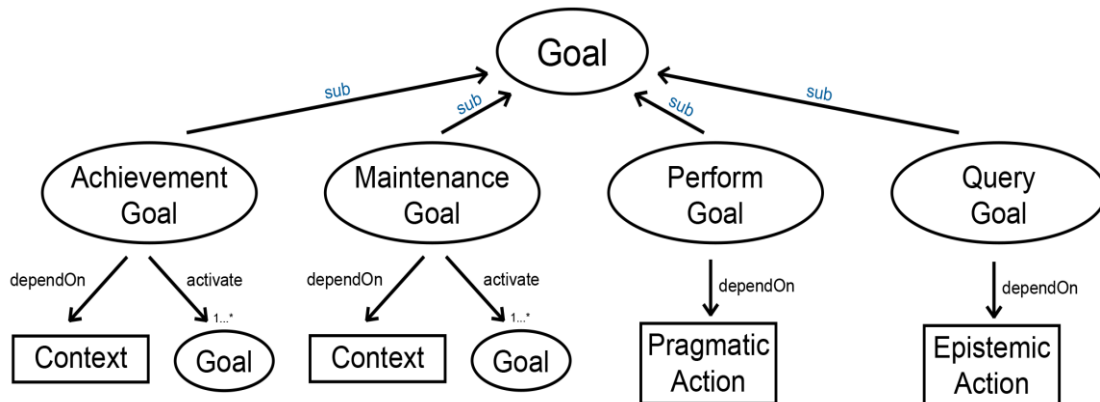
Goal

sub
sub
sub
sub

Achievement Goal
Maintenance Goal
Perform Goal
Query Goal

dependOn
activate
1...*
dependOn
activate
1...*
dependOn
dependOn

Context
Goal
Context
Goal
Pragmatic Action
Epistemic Action